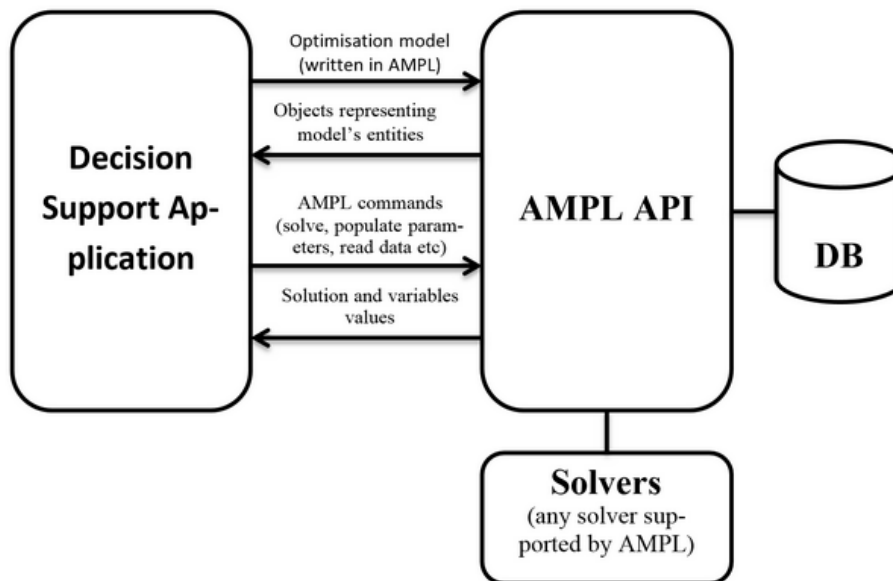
Decision Support Application

Optimisation model (written in AMPL)

Objects representing model's entities

AMPL commands (solve, populate parameters, read data etc)

Solution and variables values

AMPL API

DB

Solvers
(any solver supported by AMPL)